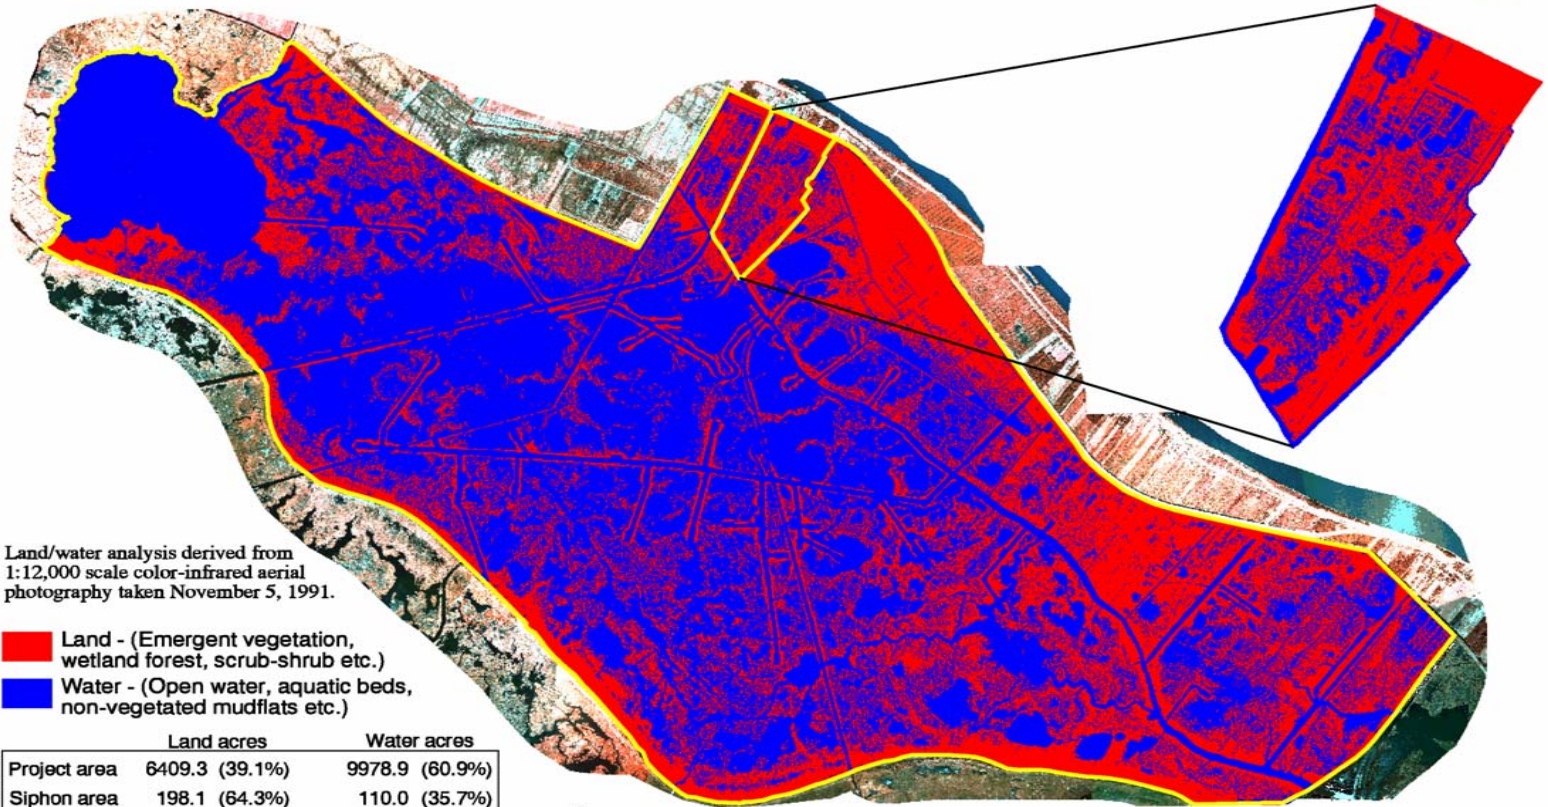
Land/water analysis derived from 1:12,000 scale color-infrared aerial photography taken November 5, 1991.

Land - (Emergent vegetation, wetland forest, scrub-shrub etc.)

Water - (Open water, aquatic beds, non-vegetated mudflats etc.)

| | Land acres | Water acres |
|---|---|---|
| Project area | 6409.3 (39.1%) | 9978.9 (60.9%) |
| Siphon area | 198.1 (64.3%) | 110.0 (35.7%) |